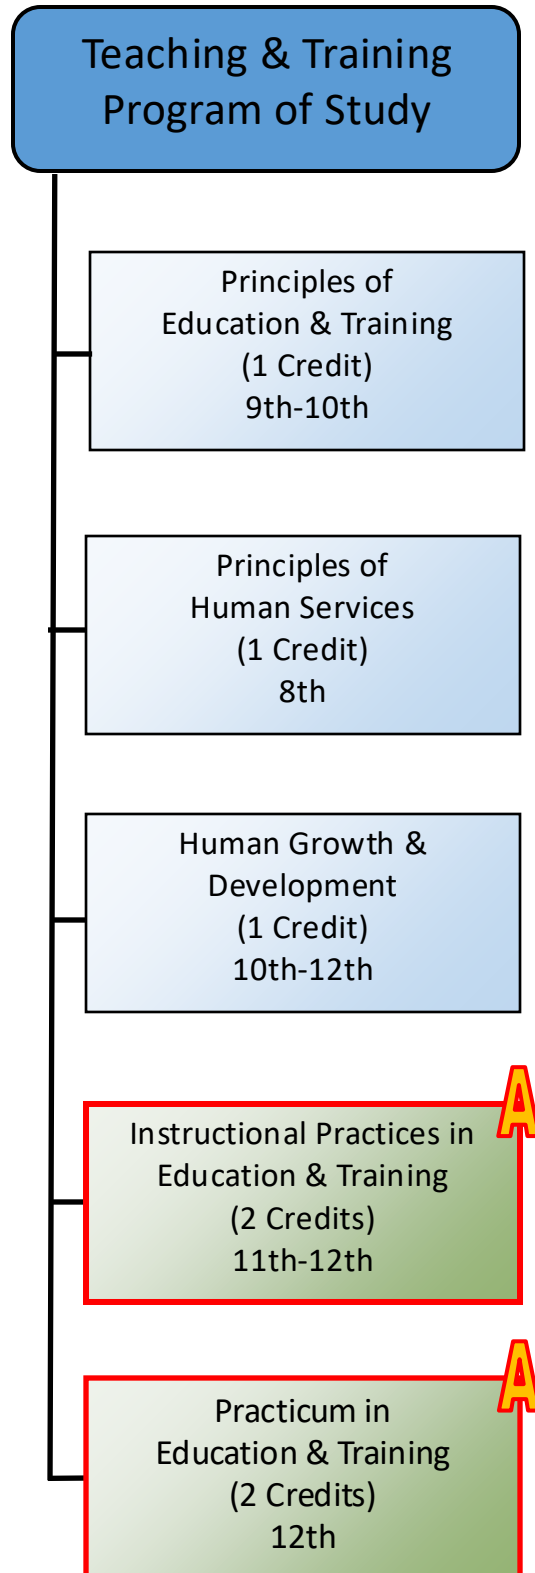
Teaching & Training Program of Study

Principles of Education & Training (1 Credit) 9th-10th

Principles of Human Services (1 Credit) 8th

Human Growth & Development (1 Credit) 10th-12th

Instructional Practices in Education & Training (2 Credits) 11th-12th

A

Practicum in Education & Training (2 Credits) 12th

A